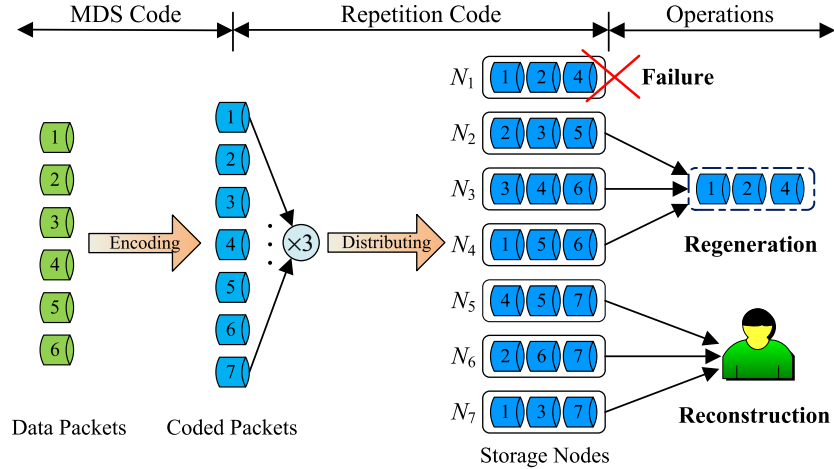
MDS Code

Repetition Code

Operations

1
2
3
4
5
6

Encoding

1
2
3
4
5
6
7

$\times 3$

Distributing

$N_1$ 1 2 4 Failure

$N_2$ 2 3 5

$N_3$ 3 4 6

$N_4$ 1 5 6

1 2 4

Regeneration

$N_5$ 4 5 7

$N_6$ 2 6 7

$N_7$ 1 3 7

Data Packets

Coded Packets

Storage Nodes

Reconstruction